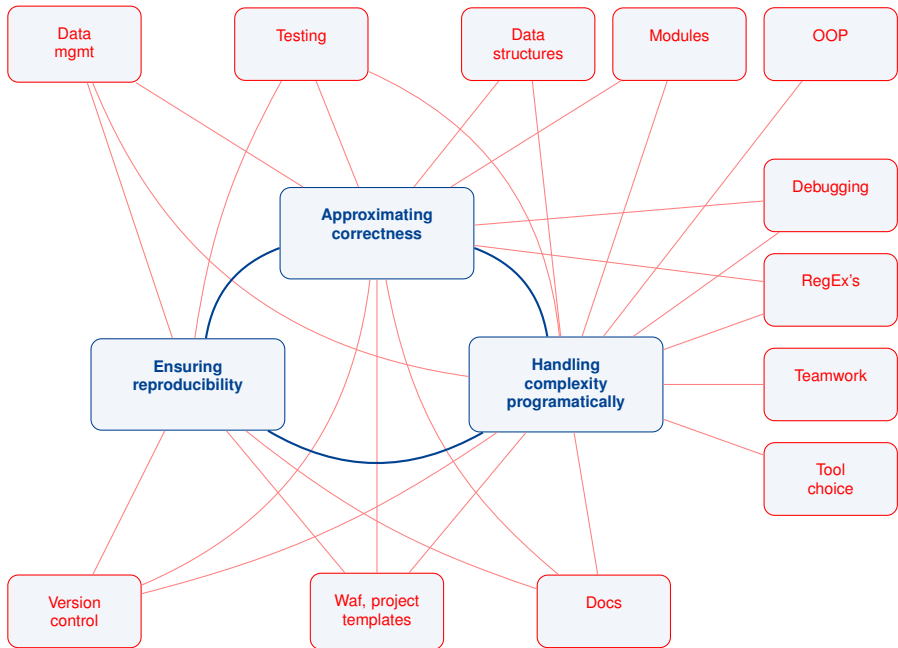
Data mgmt

Testing

Data structures

Modules

OOP

Debugging

Approximating correctness

RegEx's

Ensuring reproducibility

Handling complexity programatically

Teamwork

Tool choice

Version control

Waf, project templates

Docs